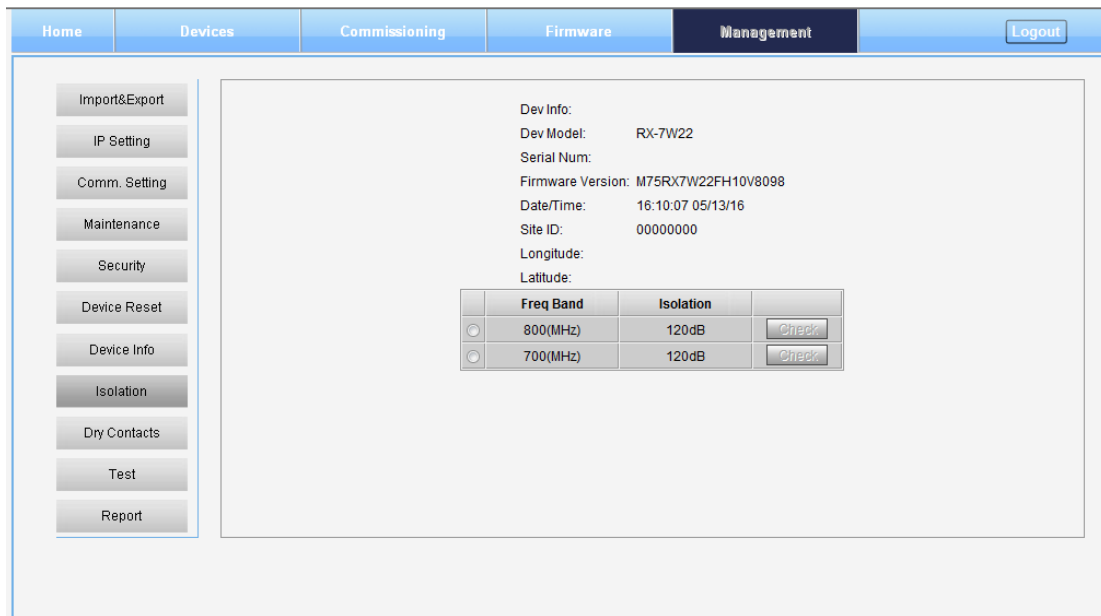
Home | Devices | Commissioning | Firmware | Management | Logout

Import&Export
IP Setting
Comm. Setting
Maintenance
Security
Device Reset
Device Info
Isolation
Dry Contacts
Test
Report

Dev Info:
Dev Model: RX-7W22
Serial Num:
Firmware Version: M75RX7W22FH10V8098
Date/Time: 16:10:07 05/13/16
Site ID: 00000000
Longitude:
Latitude:

| | Freq Band | Isolation | |
|---|---|---|---|
| | 800(MHz) | 120dB | Check |
| | 700(MHz) | 120dB | Check |